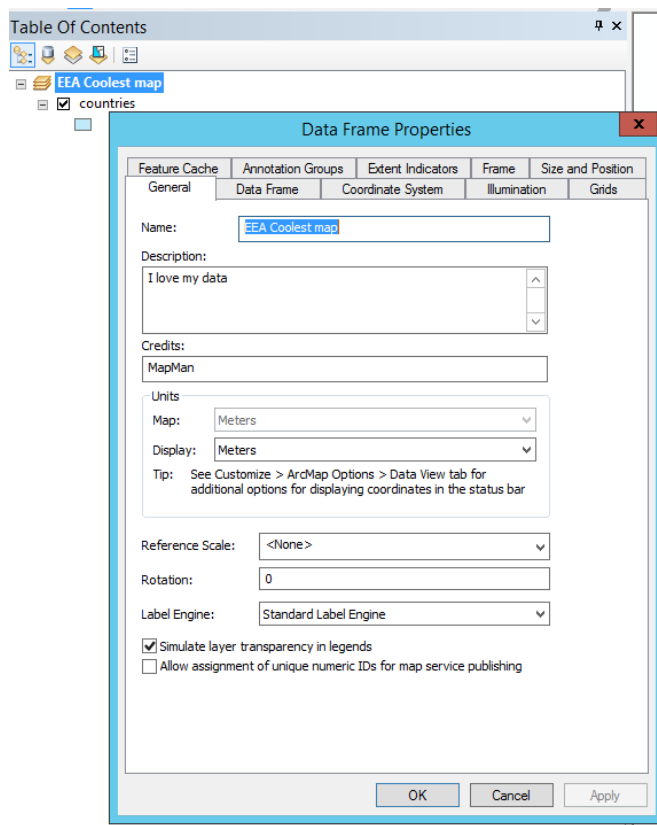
Table Of Contents

EEA Coolest map
countries

Data Frame Properties

Feature Cache | Annotation Groups | Extent Indicators | Frame | Size and Position
General | Data Frame | Coordinate System | Illumination | Grids

Name: EEA Coolest map

Description:
I love my data

Credits:
MapMan

Units
Map: Meters
Display: Meters
Tip: See Customize > ArcMap Options > Data View tab for additional options for displaying coordinates in the status bar

Reference Scale: <None>

Rotation: 0

Label Engine: Standard Label Engine

Simulate layer transparency in legends
Allow assignment of unique numeric IDs for map service publishing

OK | Cancel | Apply